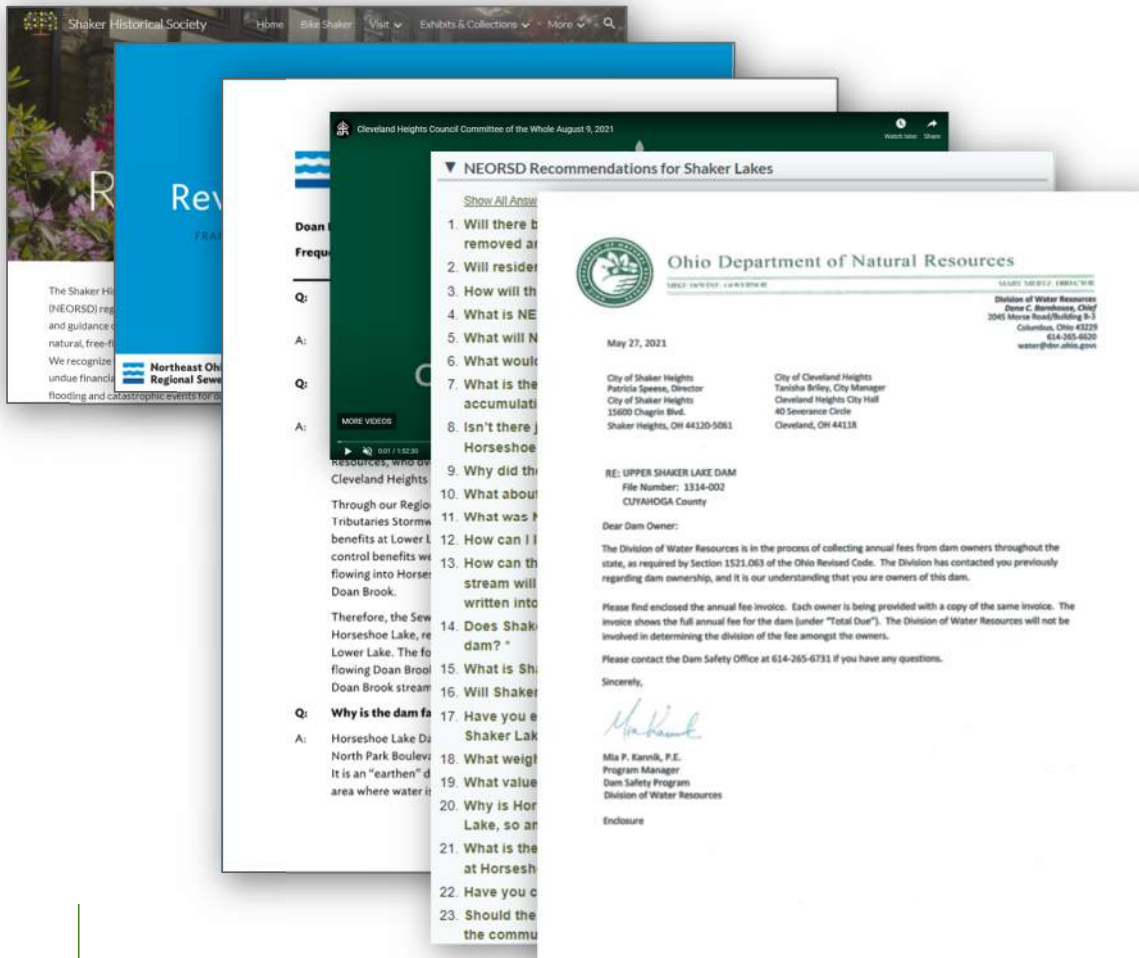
Shaker Historical Society Home Bike Shaker Visit Exhibits & Collections More

R

The Shaker Hi (NEORSD) reg and guidance natural, free-fl We recognize undue financia flooding and catastrophic events for

Rev

FRA

Northeast Ohi Regional Sewe

Doan

Frequ

Q:

A:

Q:

A:

Resources, who ov Cleveland Heights

Through our Regio Tributaries Stormw benefits at Lower L control benefits we flowing into Horses Doan Brook.

Therefore, the Sew Horseshoe Lake, re Lower Lake. The fo flowing Doan Brool Doan Brook stream

Q: Why is the dam fa

A: Horseshoe Lake Da North Park Bouleva It is an "earthen" d area where water i

Cleveland Heights Council Committee of the Whole August 9, 2021

Watch later Share

C

MORE VIDEOS

0:01 / 1:52:30

▼ NEORSD Recommendations for Shaker Lakes

Show All Answ

1. Will there b removed ar
2. Will residen
3. How will th
4. What is NE
5. What will N
6. What would
7. What is the accumulati
8. Isn't there j Horseshoe
9. Why did th
10. What about
11. What was N
12. How can I
13. How can th stream will written into
14. Does Shak dam? "
15. What is Sh
16. Will Shaker
17. Have you e Shaker Lak
18. What weigh
19. What value
20. Why is Hor Lake, so ar
21. What is the at Horsesh
22. Have you c
23. Should the the commu

Ohio Department of Natural Resources

MIKE DEWINE, GOVERNOR

MARY MERTZ, DIRECTOR

Division of Water Resources
Dena C. Barnhouse, Chief
2045 Morse Road/Building B-3
Columbus, Ohio 43229
614-265-6620
water@dnr.ohio.gov

May 27, 2021

City of Shaker Heights
Patricia Speese, Director
City of Shaker Heights
15600 Chagrin Blvd.
Shaker Heights, OH 44120-5061

City of Cleveland Heights
Tanisha Briley, City Manager
Cleveland Heights City Hall
40 Severance Circle
Cleveland, OH 44118

RE: UPPER SHAKER LAKE DAM
File Number: 1314-002
CUYAHOGA County

Dear Dam Owner:

The Division of Water Resources is in the process of collecting annual fees from dam owners throughout the state, as required by Section 1521.063 of the Ohio Revised Code. The Division has contacted you previously regarding dam ownership, and it is our understanding that you are owners of this dam.

Please find enclosed the annual fee invoice. Each owner is being provided with a copy of the same invoice. The invoice shows the full annual fee for the dam (under "Total Due"). The Division of Water Resources will not be involved in determining the division of the fee amongst the owners.

Please contact the Dam Safety Office at 614-265-6731 if you have any questions.

Sincerely,

Mia Kannik

Mia P. Kannik, P.E.
Program Manager
Dam Safety Program
Division of Water Resources

Enclosure